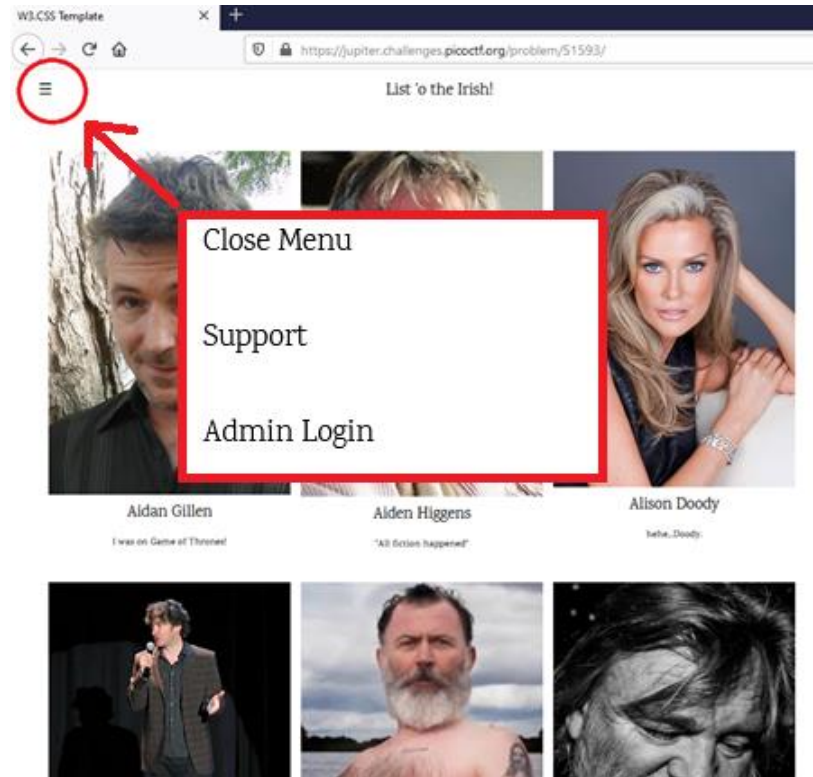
W3.CSS Template ×

https://jupiter.challenges.picoctf.org/problem/51593/

≡

List 'o the Irish!

Close Menu

Support

Admin Login

Aidan Gillen

I was on Game of Thrones!

Aiden Higgens

"All fiction happened"

Alison Doody

hehe..Doody.